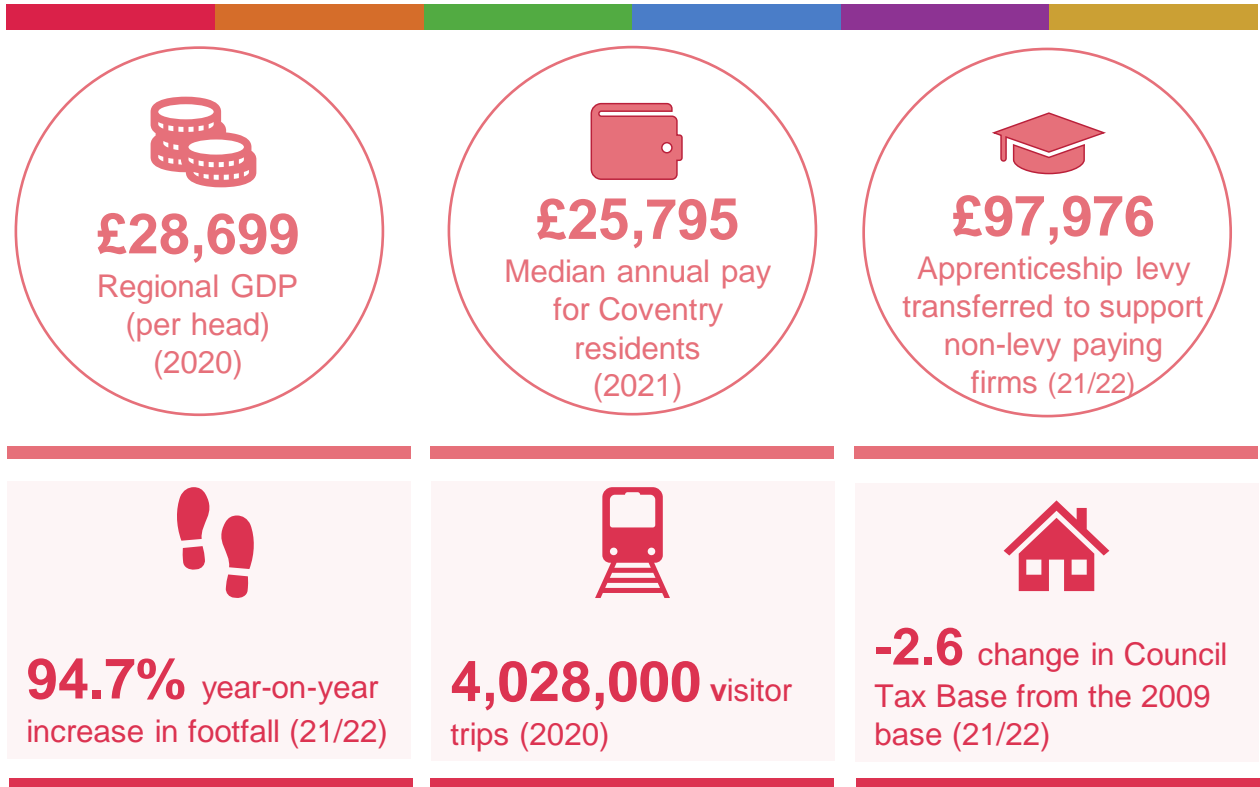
£28,699
Regional GDP (per head) (2020)

£25,795
Median annual pay for Coventry residents (2021)

£97,976
Apprenticeship levy transferred to support non-levy paying firms (21/22)

94.7% year-on-year increase in footfall (21/22)

4,028,000 visitor trips (2020)

-2.6 change in Council Tax Base from the 2009 base (21/22)